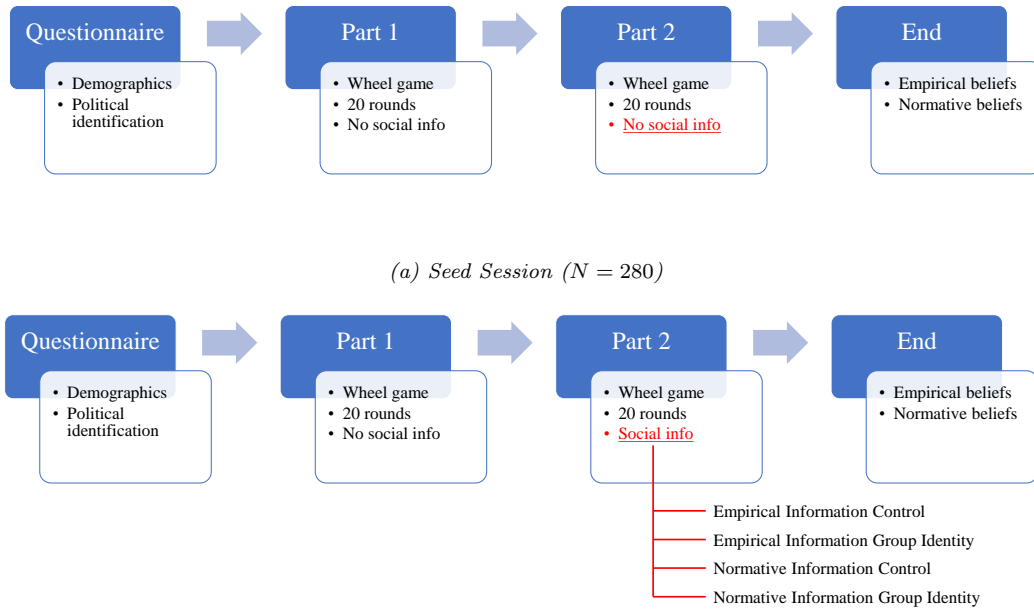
Questionnaire
• Demographics
• Political identification

Part 1
• Wheel game
• 20 rounds
• No social info

Part 2
• Wheel game
• 20 rounds
• No social info

End
• Empirical beliefs
• Normative beliefs

(a) Seed Session ($N = 280$)

Questionnaire
• Demographics
• Political identification

Part 1
• Wheel game
• 20 rounds
• No social info

Part 2
• Wheel game
• 20 rounds
• Social info

End
• Empirical beliefs
• Normative beliefs

Empirical Information Control
Empirical Information Group Identity
Normative Information Control
Normative Information Group Identity